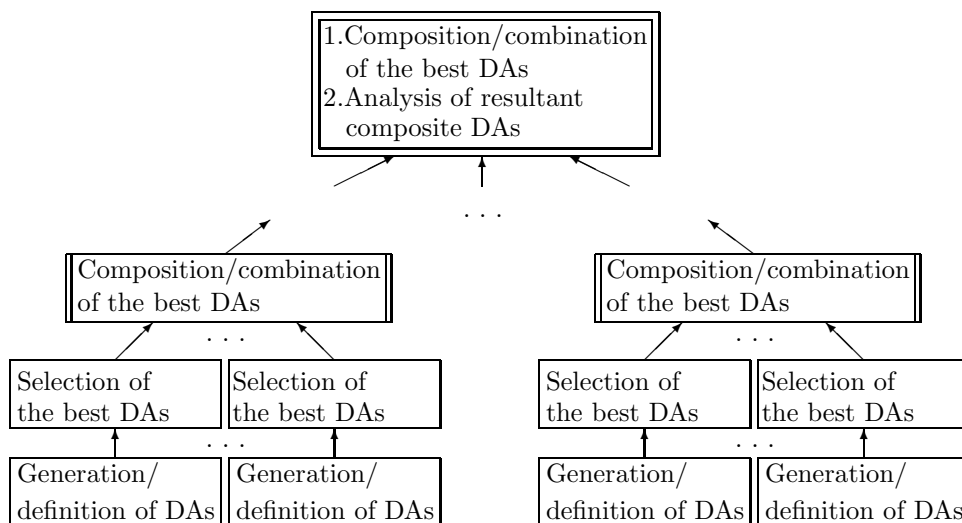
1.Composition/combination of the best DAs
2.Analysis of resultant composite DAs

. . .

Composition/combination of the best DAs

. . .

Selection of the best DAs

Selection of the best DAs

. . .

Generation/ definition of DAs

Generation/ definition of DAs

Composition/combination of the best DAs

. . .

Selection of the best DAs

Selection of the best DAs

. . .

Generation/ definition of DAs

Generation/ definition of DAs